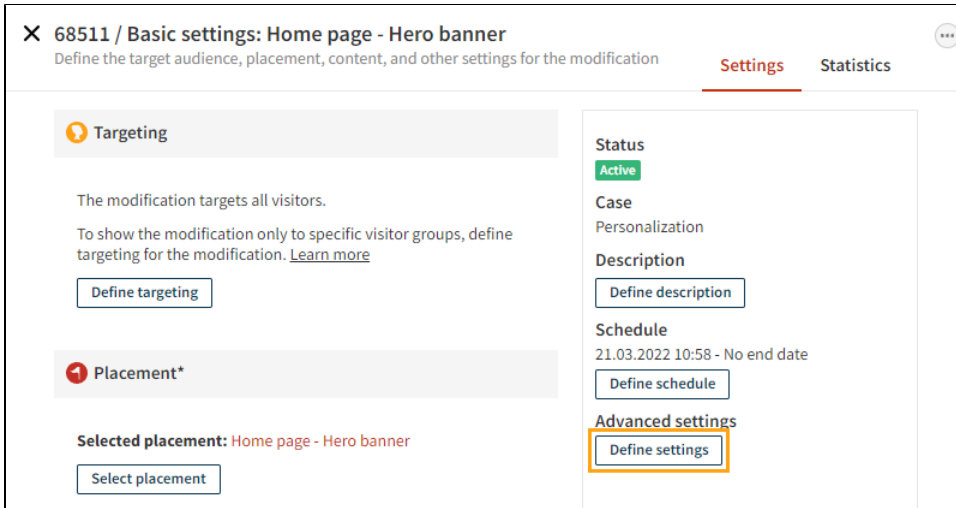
68511 / Basic settings: Home page - Hero banner
Define the target audience, placement, content, and other settings for the modification

Settings Statistics

Targeting

The modification targets all visitors.

To show the modification only to specific visitor groups, define targeting for the modification. Learn more

Define targeting

Placement*

Selected placement: Home page - Hero banner

Select placement

Status
Active

Case
Personalization

Description
Define description

Schedule
21.03.2022 10:58 - No end date
Define schedule

Advanced settings
Define settings